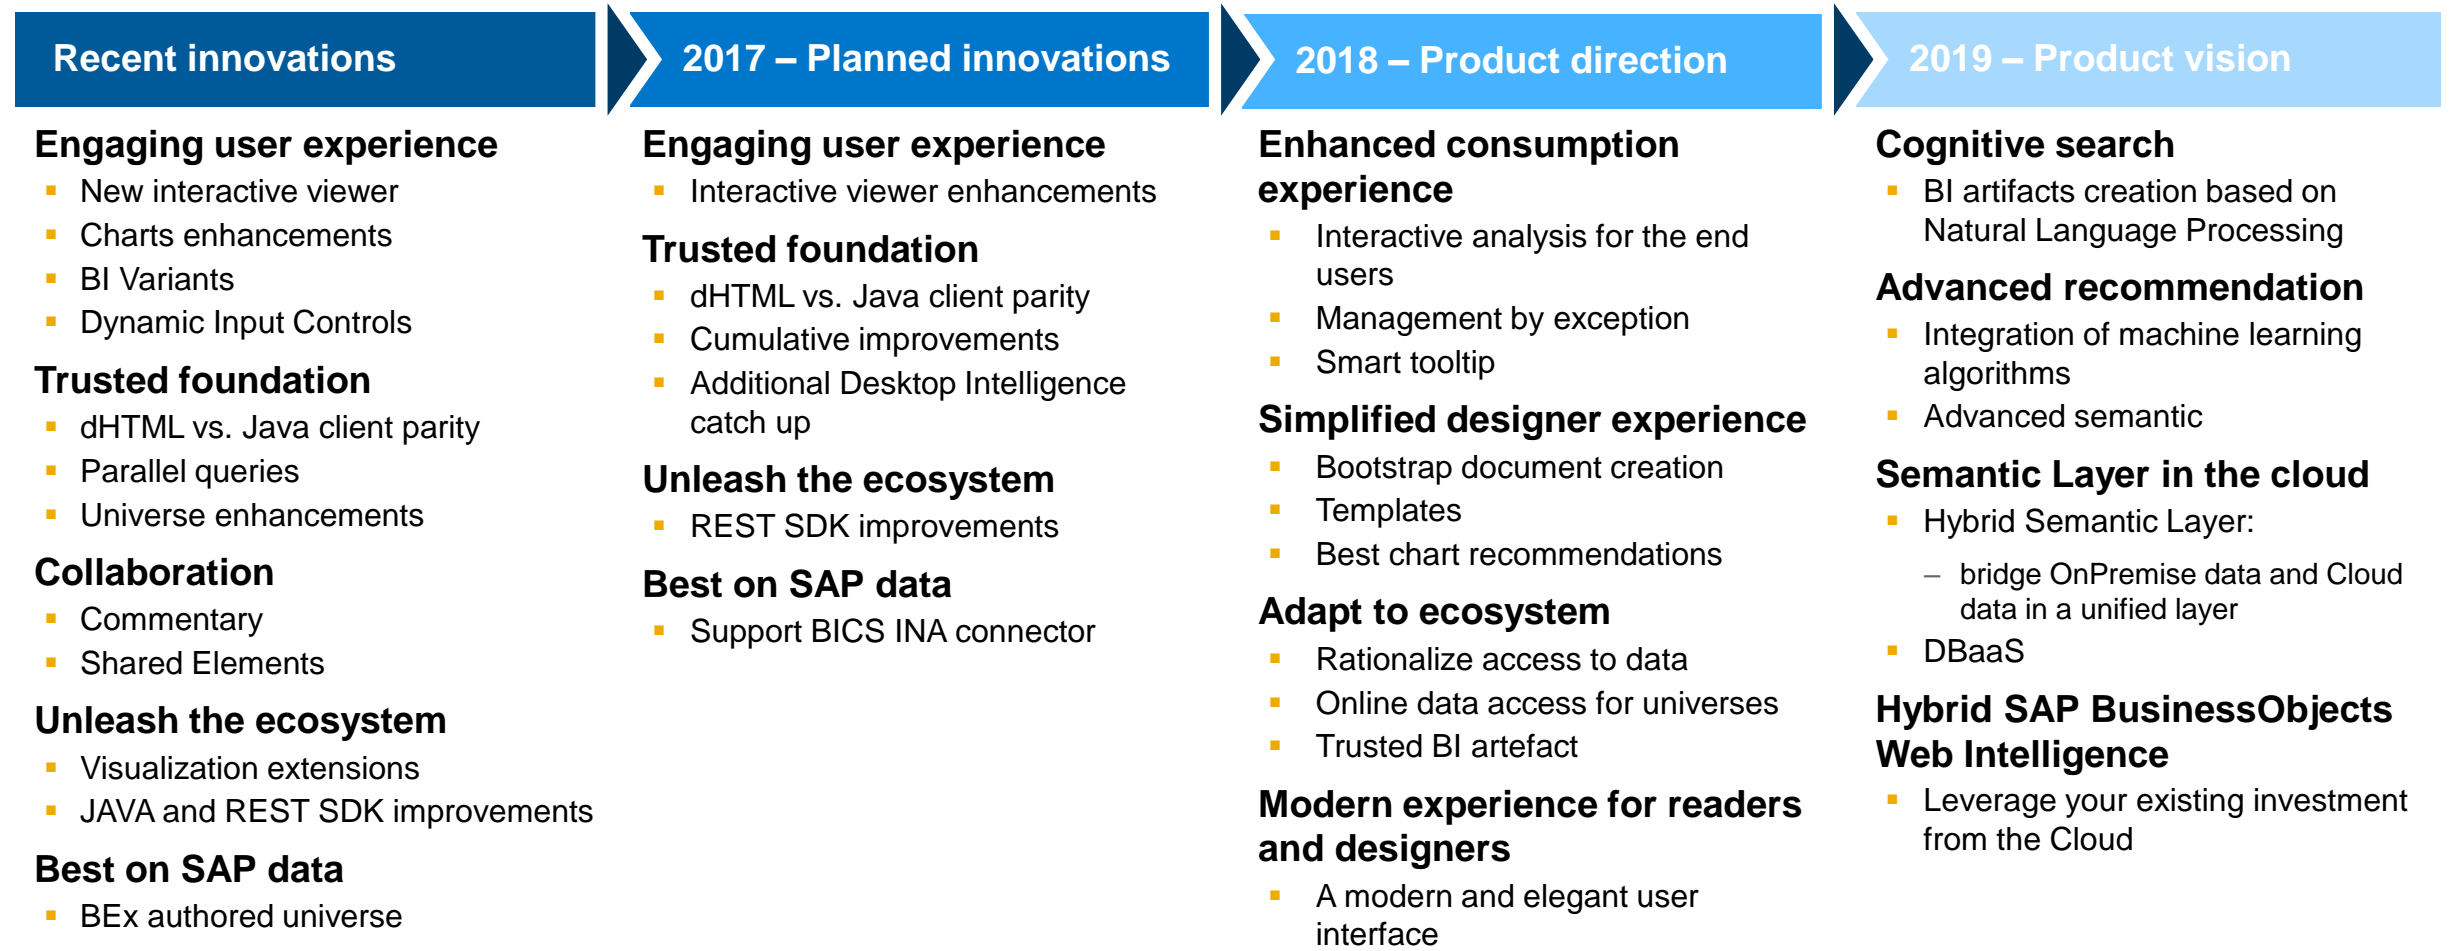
Recent innovations

Engaging user experience
- New interactive viewer
- Charts enhancements
- BI Variants
- Dynamic Input Controls

Trusted foundation
- dHTML vs. Java client parity
- Parallel queries
- Universe enhancements

Collaboration
- Commentary
- Shared Elements

Unleash the ecosystem
- Visualization extensions
- JAVA and REST SDK improvements

Best on SAP data
- BEx authored universe

2017 – Planned innovations

Engaging user experience
- Interactive viewer enhancements

Trusted foundation
- dHTML vs. Java client parity
- Cumulative improvements
- Additional Desktop Intelligence catch up

Unleash the ecosystem
- REST SDK improvements

Best on SAP data
- Support BICS INA connector

2018 – Product direction

Enhanced consumption experience
- Interactive analysis for the end users
- Management by exception
- Smart tooltip

Simplified designer experience
- Bootstrap document creation
- Templates
- Best chart recommendations

Adapt to ecosystem
- Rationalize access to data
- Online data access for universes
- Trusted BI artefact

Modern experience for readers and designers
- A modern and elegant user interface

2019 – Product vision

Cognitive search
- BI artifacts creation based on Natural Language Processing

Advanced recommendation
- Integration of machine learning algorithms
- Advanced semantic

Semantic Layer in the cloud
- Hybrid Semantic Layer:
  – bridge OnPremise data and Cloud data in a unified layer
- DBaaS

Hybrid SAP BusinessObjects Web Intelligence
- Leverage your existing investment from the Cloud